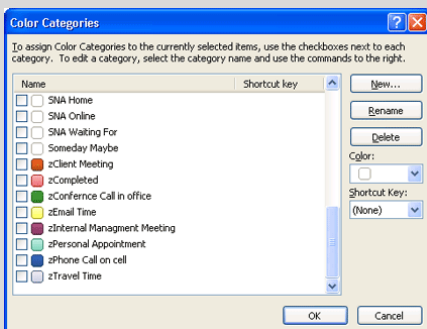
Color Categories

To assign Color Categories to the currently selected items, use the checkboxes next to each category. To edit a category, select the category name and use the commands to the right.

| Name | Shortcut key |
|---|---|
| SNA Home | |
| SNA Online | |
| SNA Waiting For | |
| Someday Maybe | |
| zClient Meeting | |
| zCompleted | |
| zConfernce Call in office | |
| zEmail Time | |
| zInternal Managment Meeting | |
| zPersonal Appointment | |
| zPhone Call on cell | |
| zTravel Time | |

New...
Rename
Delete
Color:
Shortcut Key:
(None)

OK
Cancel